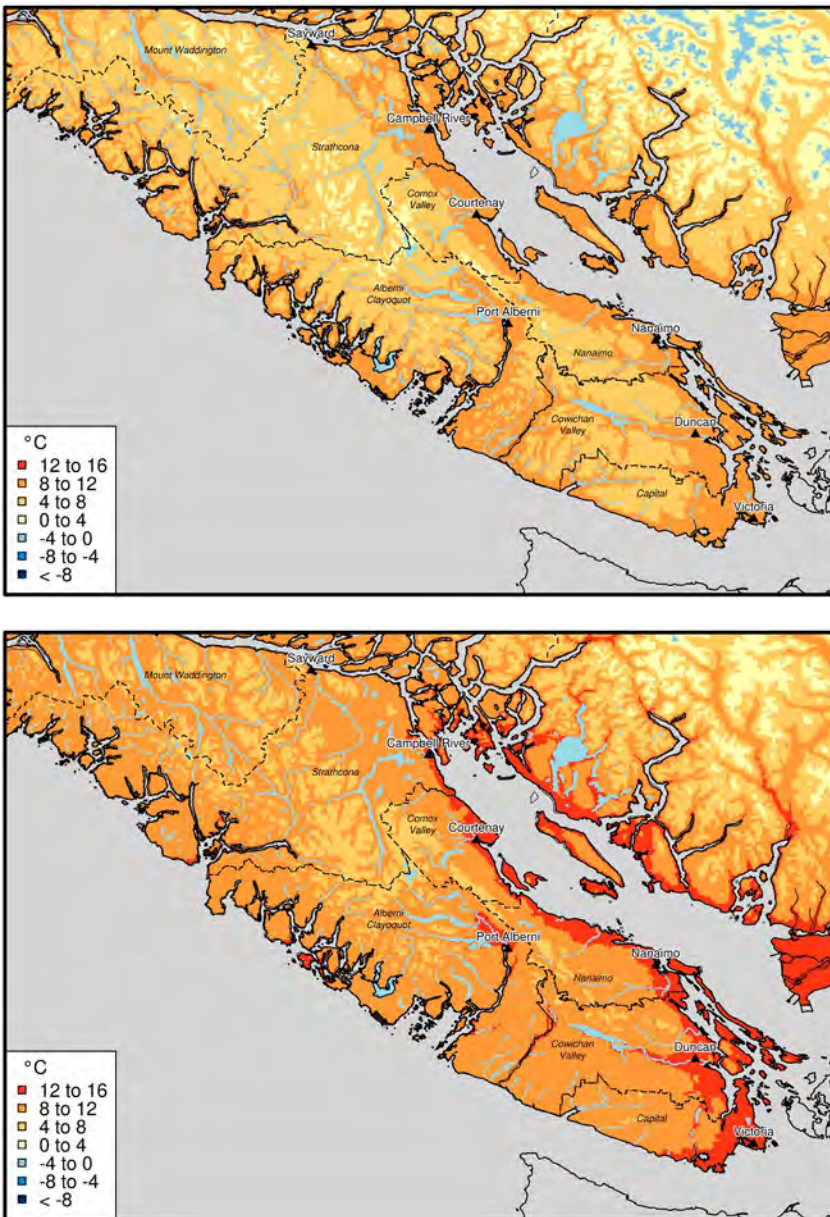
Sayward
Mount Waddington
Campbell River
Strathcona
Comox Valley
Courtenay
Alberni Clayoquot
Port Alberni
Nanaimo
Nanaimo
Cowichan Valley
Duncan
Capital
Victoria

°C
12 to 16
8 to 12
4 to 8
0 to 4
-4 to 0
-8 to -4
< -8

Sayward
Mount Waddington
Campbell River
Strathcona
Comox Valley
Courtenay
Alberni Clayoquot
Port Alberni
Nanaimo
Nanaimo
Cowichan Valley
Duncan
Capital
Victoria

°C
12 to 16
8 to 12
4 to 8
0 to 4
-4 to 0
-8 to -4
< -8